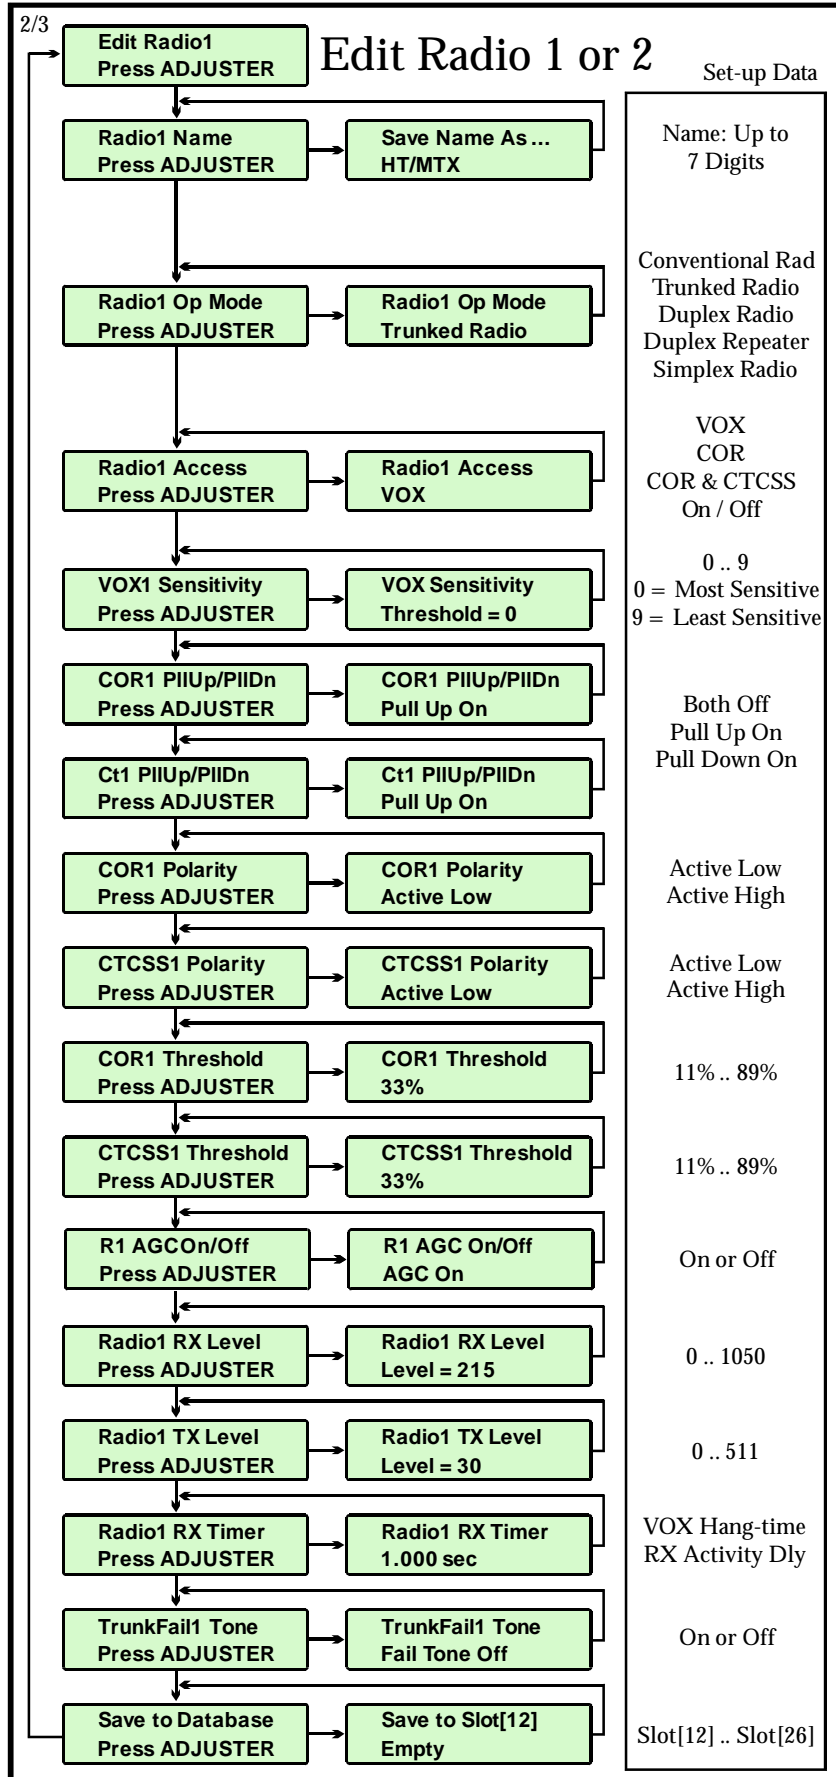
2/3

Edit Radio 1 or 2

Set-up Data

Edit Radio1
Press ADJUSTER

Radio1 Name
Press ADJUSTER

Save Name As ...
HT/MTX

Name: Up to 7 Digits

Radio1 Op Mode
Press ADJUSTER

Radio1 Op Mode
Trunked Radio

Conventional Rad
Trunked Radio
Duplex Radio
Duplex Repeater
Simplex Radio

Radio1 Access
Press ADJUSTER

Radio1 Access
VOX

VOX
COR
COR & CTCSS
On / Off

VOX1 Sensitivity
Press ADJUSTER

VOX Sensitivity
Threshold = 0

0 .. 9
0 = Most Sensitive
9 = Least Sensitive

COR1 PllUp/PllDn
Press ADJUSTER

COR1 PllUp/PllDn
Pull Up On

Ct1 PllUp/PllDn
Press ADJUSTER

Ct1 PllUp/PllDn
Pull Up On

Both Off
Pull Up On
Pull Down On

COR1 Polarity
Press ADJUSTER

COR1 Polarity
Active Low

Active Low
Active High

CTCSS1 Polarity
Press ADJUSTER

CTCSS1 Polarity
Active Low

Active Low
Active High

COR1 Threshold
Press ADJUSTER

COR1 Threshold
33%

11% .. 89%

CTCSS1 Threshold
Press ADJUSTER

CTCSS1 Threshold
33%

11% .. 89%

R1 AGCOn/Off
Press ADJUSTER

R1 AGC On/Off
AGC On

On or Off

Radio1 RX Level
Press ADJUSTER

Radio1 RX Level
Level = 215

0 .. 1050

Radio1 TX Level
Press ADJUSTER

Radio1 TX Level
Level = 30

0 .. 511

Radio1 RX Timer
Press ADJUSTER

Radio1 RX Timer
1.000 sec

VOX Hang-time
RX Activity Dly

TrunkFail1 Tone
Press ADJUSTER

TrunkFail1 Tone
Fail Tone Off

On or Off

Save to Database
Press ADJUSTER

Save to Slot[12]
Empty

Slot[12] .. Slot[26]